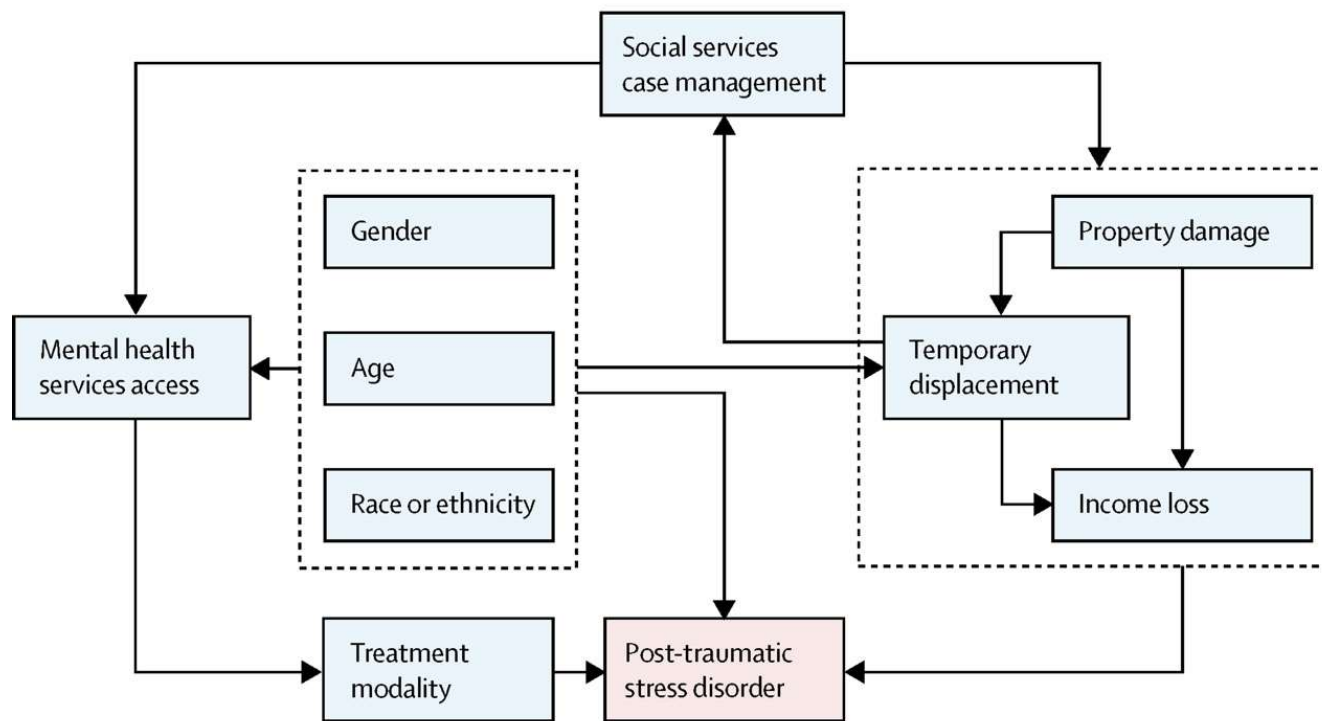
Social services case management

Gender

Age

Race or ethnicity

Property damage

Temporary displacement

Income loss

Mental health services access

Treatment modality

Post-traumatic stress disorder